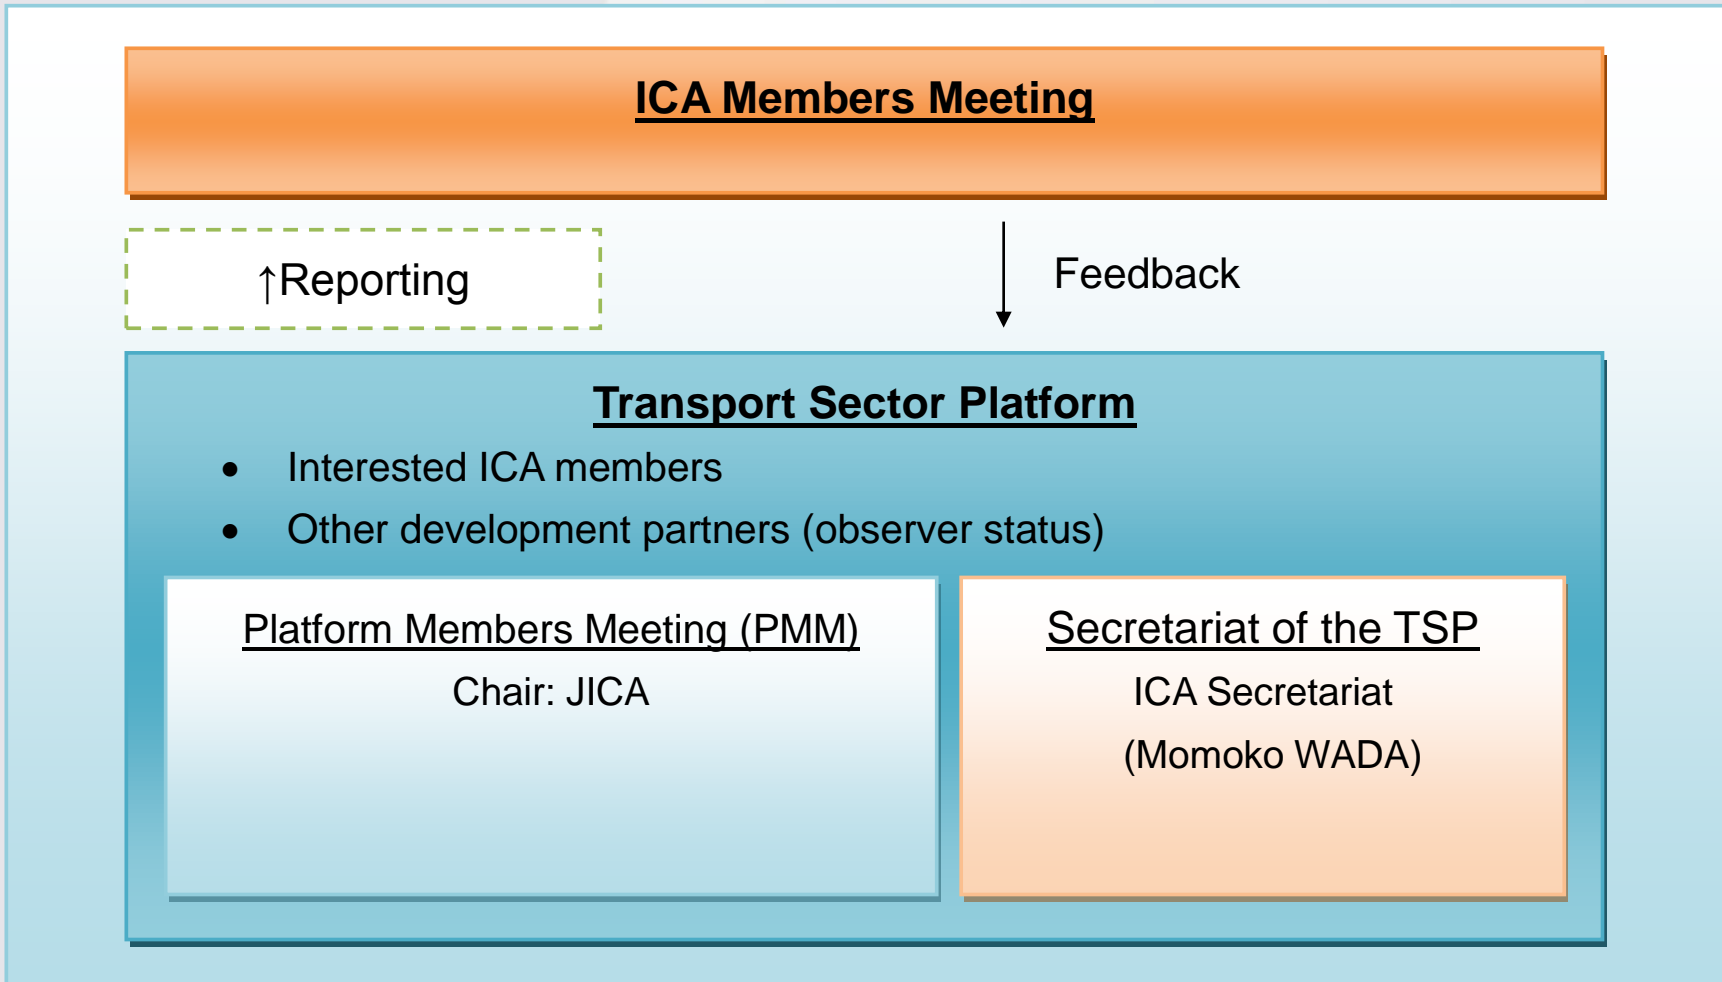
ICA Members Meeting

↑Reporting

Feedback

Transport Sector Platform

- Interested ICA members
- Other development partners (observer status)

Platform Members Meeting (PMM)
Chair: JICA

Secretariat of the TSP
ICA Secretariat
(Momoko WADA)